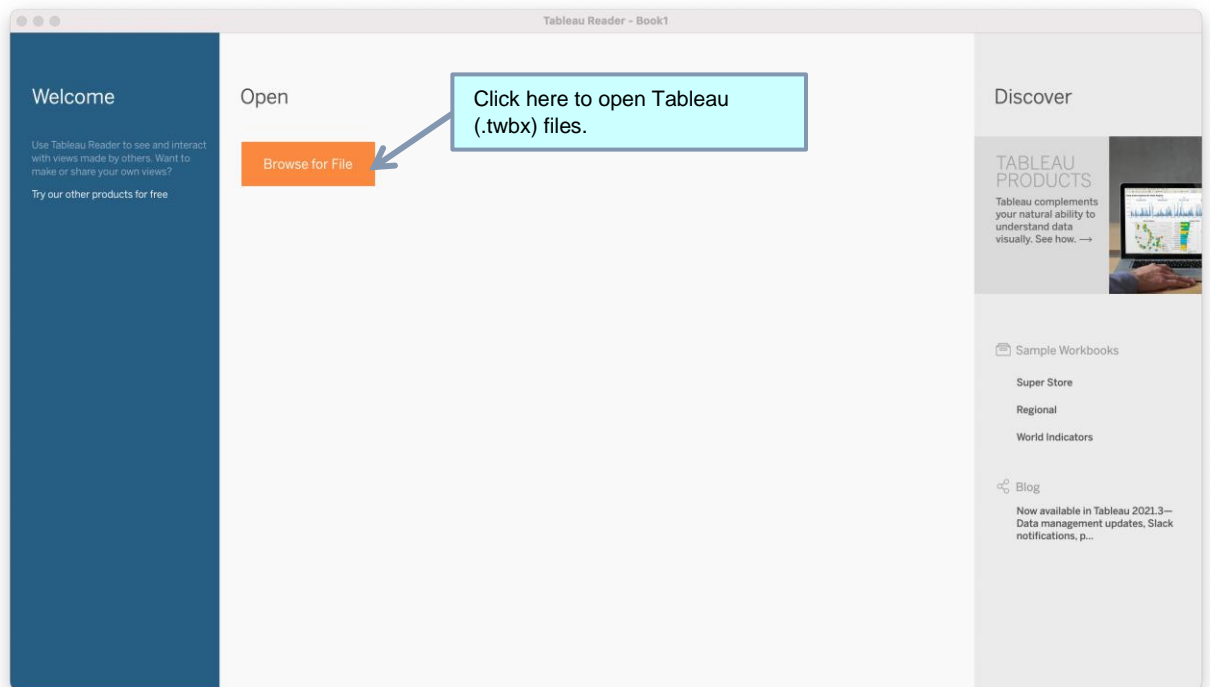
Tableau Reader - Book1

Welcome

Use Tableau Reader to see and interact with views made by others. Want to make or share your own views?

Try our other products for free

Open

Browse for File

Click here to open Tableau (.twbx) files.

Discover

TABLEAU PRODUCTS

Tableau complements your natural ability to understand data visually. See how. ⟶

Sample Workbooks

Super Store

Regional

World Indicators

Blog

Now available in Tableau 2021.3—Data management updates, Slack notifications, p...